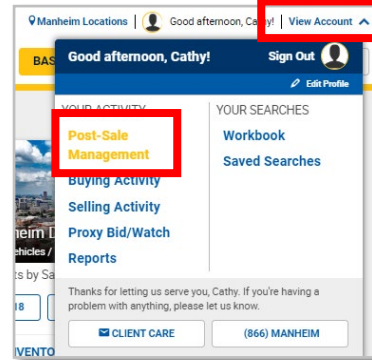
Manheim Locations | Good afternoon, Cathy! | View Account

BAS

Good afternoon, Cathy!

Sign Out

Edit Profile

YOUR ACTIVITY

Post-Sale Management

Buying Activity

Selling Activity

Proxy Bid/Watch

Reports

YOUR SEARCHES

Workbook

Saved Searches

heim D

ehicles /

ts by S

18

Thanks for letting us serve you, Cathy. If you're having a problem with anything, please let us know.

CLIENT CARE

(866) MANHEIM

VENTO